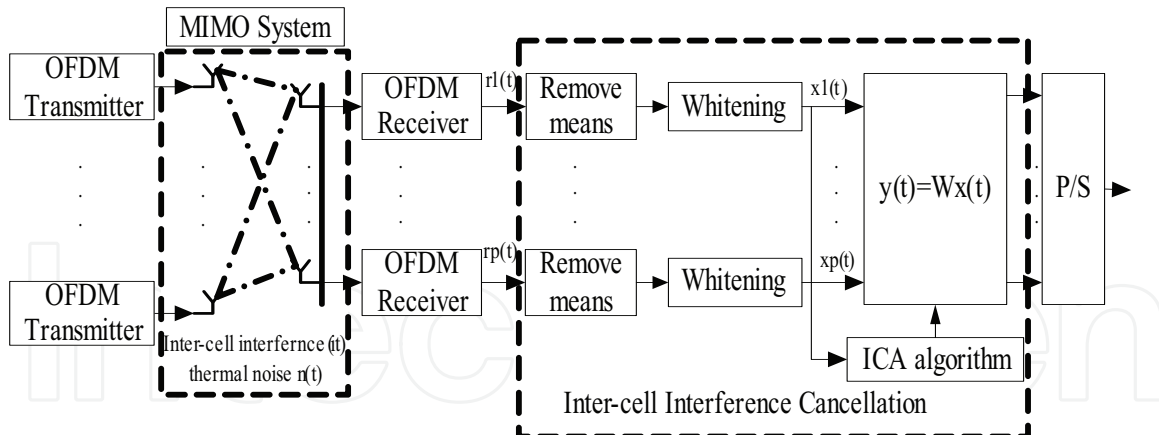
MIMO System

OFDM Transmitter

OFDM Transmitter

OFDM Receiver

OFDM Receiver

r1(t)

rp(t)

Remove means

Remove means

Whitening

Whitening

x1(t)

xp(t)

y(t)=Wx(t)

P/S

ICA algorithm

Inter-cell interfernce i(t)
thermal noise n(t)

Inter-cell Interference Cancellation